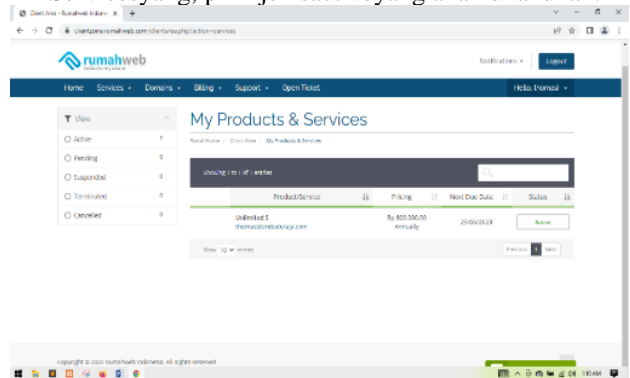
Client Area - Rumahweb Indonesia ×

clientzone.rumahweb.com/clientarea.php?action=services

rumahweb

Notifications ▾ Logout

Home Services ▾ Domains ▾ Billing ▾ Support ▾ Open Ticket Hello, thomas! ▾

View

Active 1
Pending 0
Suspended 0
Terminated 0
Cancelled 0

My Products & Services

Portal Home / Client Area / My Products & Services

Showing 1 to 1 of 1 entries

| Product/Service | Pricing | Next Due Date | Status |
|---|---|---|---|
| Unlimited S thomasstonebaturaja.com | Rp 600.000,00 Annually | 25/05/2024 | Active |

Show 10 entries

Previous 1 Next

Copyright © 2023 Rumahweb Indonesia. All rights reserved.

10:40 AM